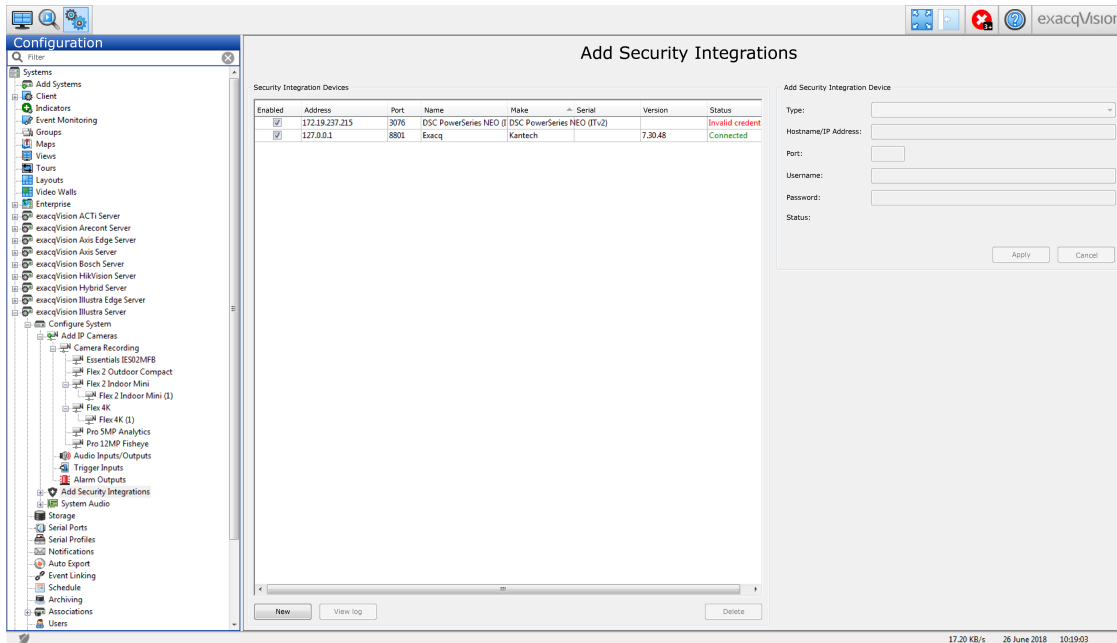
exacqVision

Configuration

Filter

Systems
Add Systems
Client
Indicators
Event Monitoring
Groups
Maps
Views
Tours
Layouts
Video Walls
Enterprise
exacqVision ACTi Server
exacqVision Arecont Server
exacqVision Axis Edge Server
exacqVision Axis Server
exacqVision Bosch Server
exacqVision HikVision Server
exacqVision Hybrid Server
exacqVision Illustra Edge Server
exacqVision Illustra Server
Configure System
Add IP Cameras
Camera Recording
Essentials IES02MFB
Flex 2 Outdoor Compact
Flex 2 Indoor Mini
Flex 2 Indoor Mini (1)
Flex 4K
Flex 4K (1)
Pro 5MP Analytics
Pro 12MP Fisheye
Audio Inputs/Outputs
Trigger Inputs
Alarm Outputs
Add Security Integrations
System Audio
Storage
Serial Ports
Serial Profiles
Notifications
Auto Export
Event Linking
Schedule
Archiving
Associations
Users

Add Security Integrations

Security Integration Devices

| Enabled | Address | Port | Name | Make | Serial | Version | Status |
|---|---|---|---|---|---|---|---|
| ☑ | 172.19.237.215 | 3076 | DSC PowerSeries NEO (I | DSC PowerSeries NEO (ITv2) | | | Invalid credent |
| ☑ | 127.0.0.1 | 8801 | Exacq | Kantech | | 7.30.48 | Connected |

New
View log
Delete

Add Security Integration Device

Type:
Hostname/IP Address:
Port:
Username:
Password:
Status:

Apply
Cancel

17.20 KB/s 26 June 2018 10:19:03